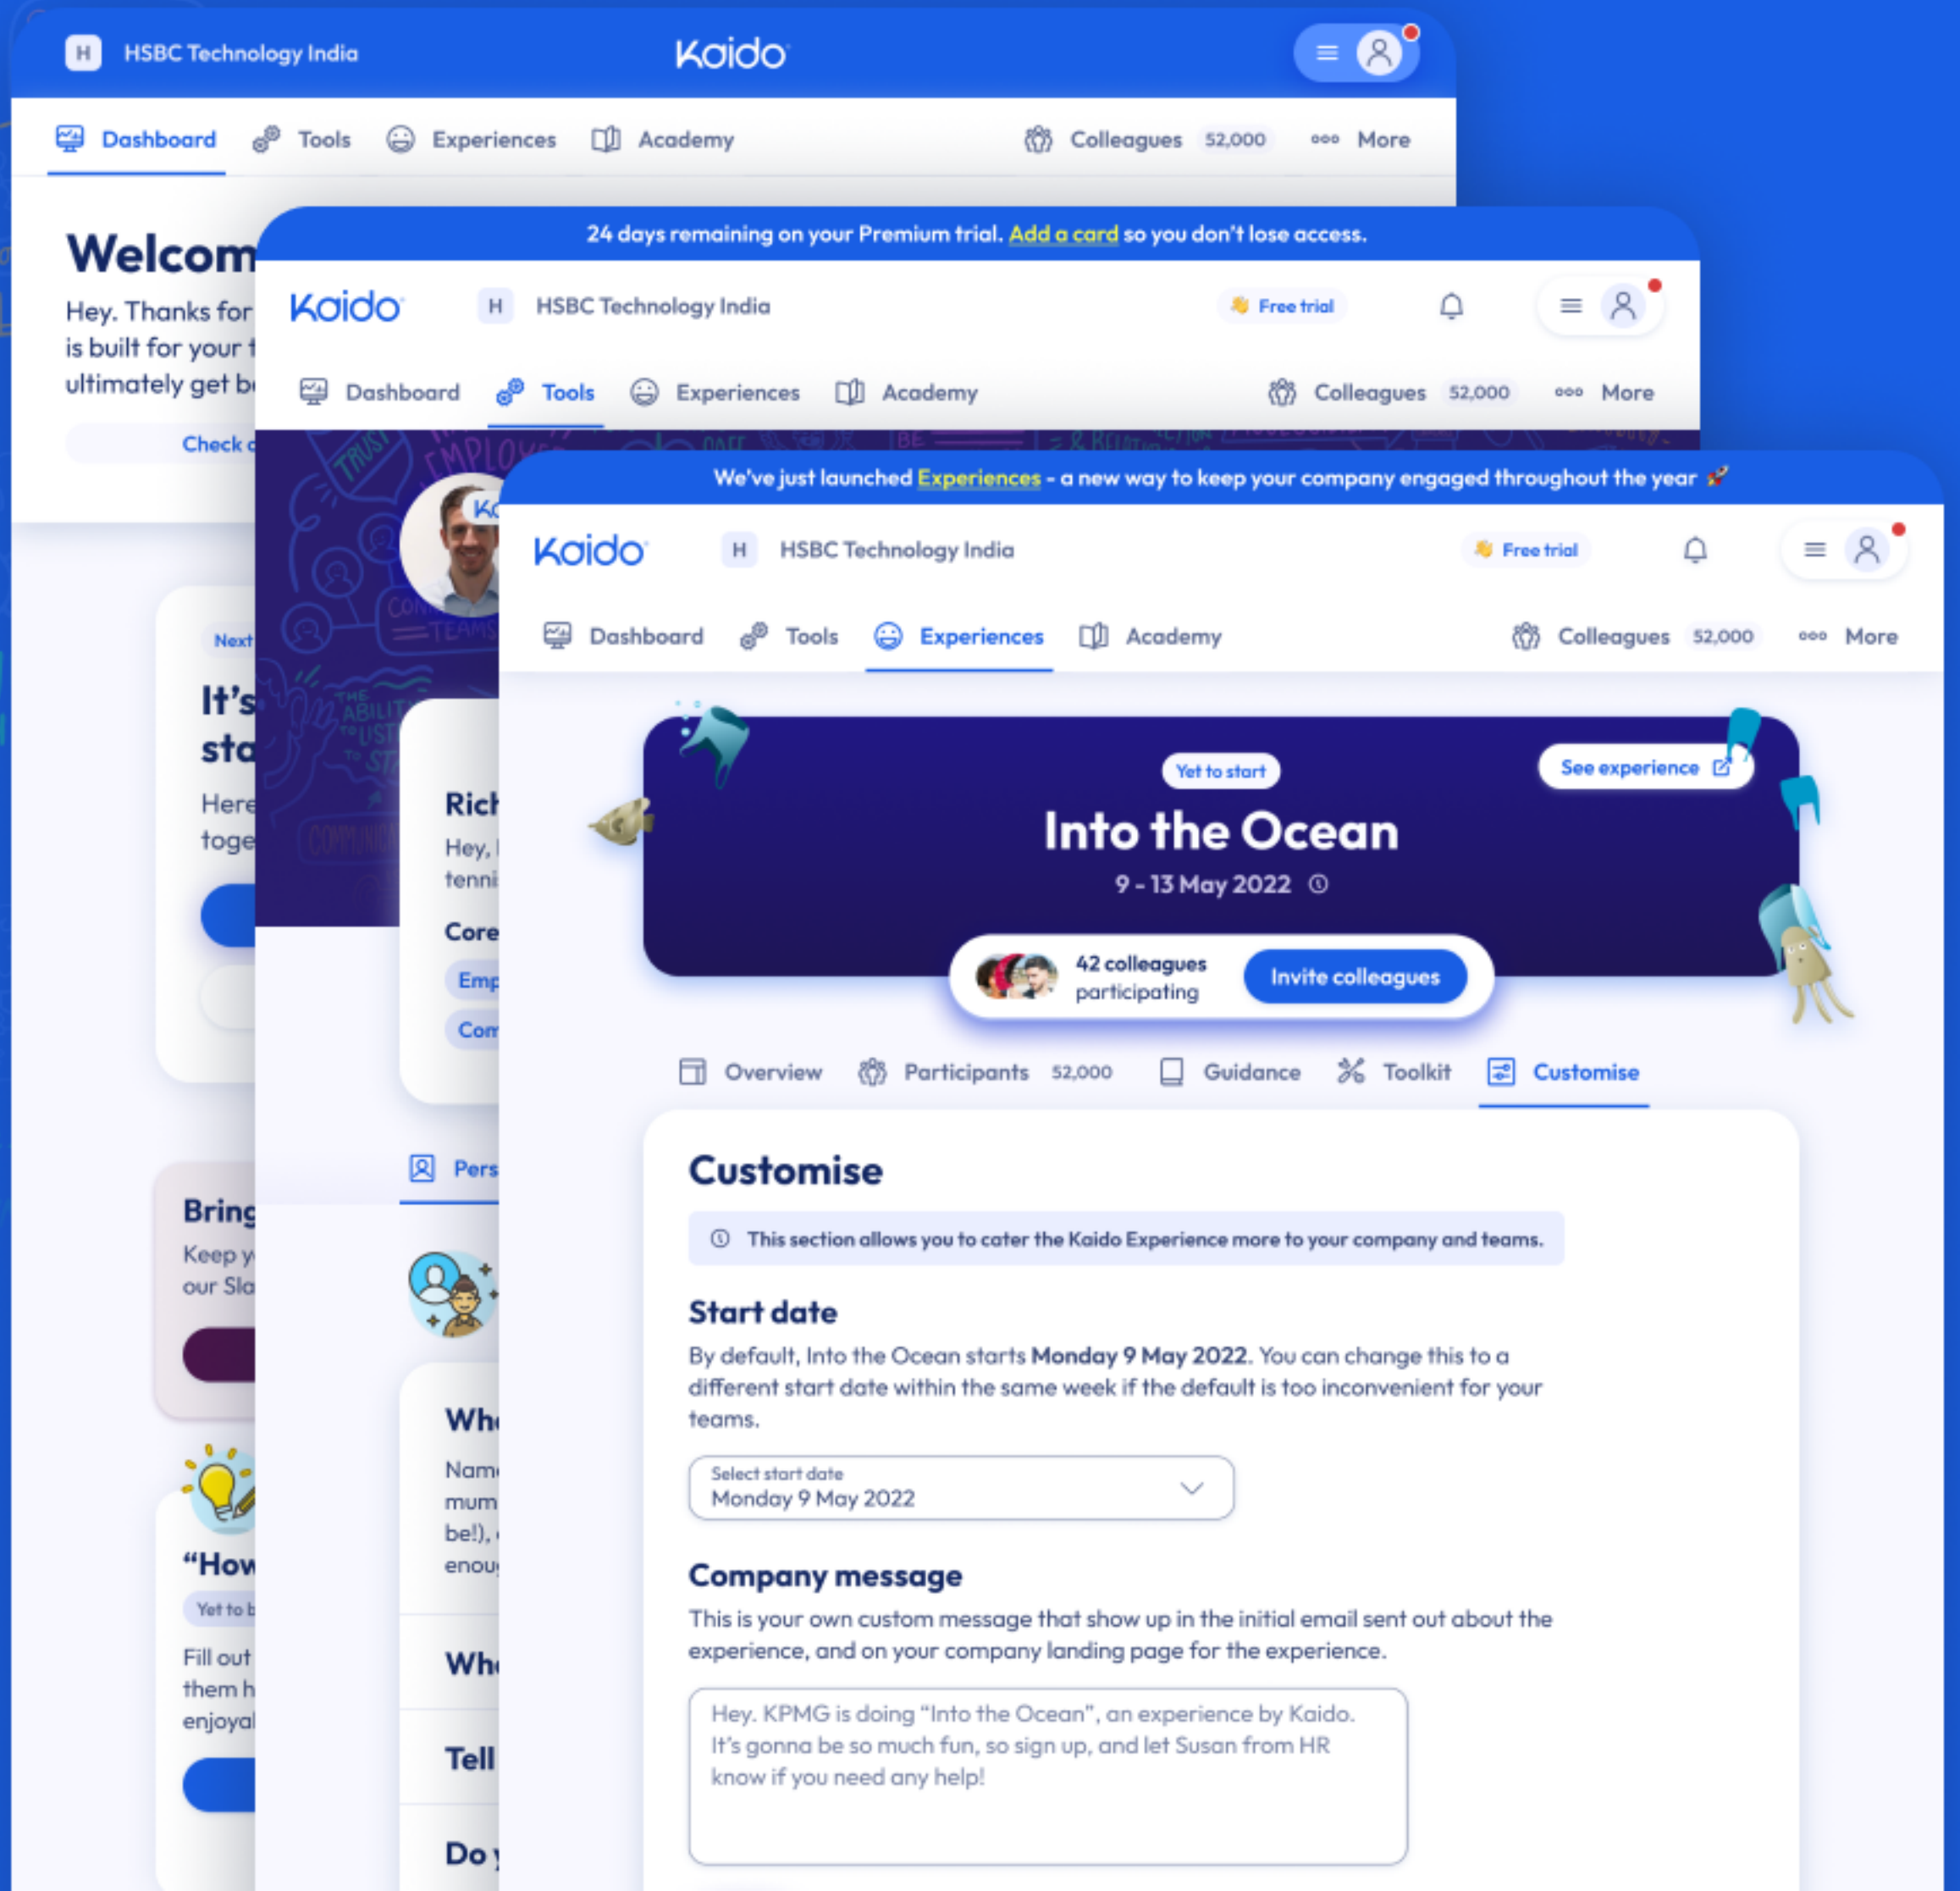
H HSBC Technology India

Kaido

Dashboard Tools Experiences Academy Colleagues 52,000 More

Welcom

Hey. Thanks for is built for your ultimately get b

Check

Next

It's sta

Here toge

Bring

Keep y our Sla

"How

Yet to b

Fill out them h enjoya

24 days remaining on your Premium trial. Add a card so you don't lose access.

Kaido H HSBC Technology India Free trial

Dashboard Tools Experiences Academy Colleagues 52,000 More

Rich

Hey, tenni

Core

Emp

Com

Pers

Wh

Nam mum be!), enou

Wh

Tell

Do y

We've just launched Experiences - a new way to keep your company engaged throughout the year

Kaido H HSBC Technology India Free trial

Dashboard Tools Experiences Academy Colleagues 52,000 More

Yet to start

See experience

Into the Ocean

9 - 13 May 2022

42 colleagues participating

Invite colleagues

Overview Participants 52,000 Guidance Toolkit Customise

Customise

This section allows you to cater the Kaido Experience more to your company and teams.

Start date

By default, Into the Ocean starts **Monday 9 May 2022**. You can change this to a different start date within the same week if the default is too inconvenient for your teams.

Select start date
Monday 9 May 2022

Company message

This is your own custom message that show up in the initial email sent out about the experience, and on your company landing page for the experience.

Hey. KPMG is doing "Into the Ocean", an experience by Kaido. It's gonna be so much fun, so sign up, and let Susan from HR know if you need any help!